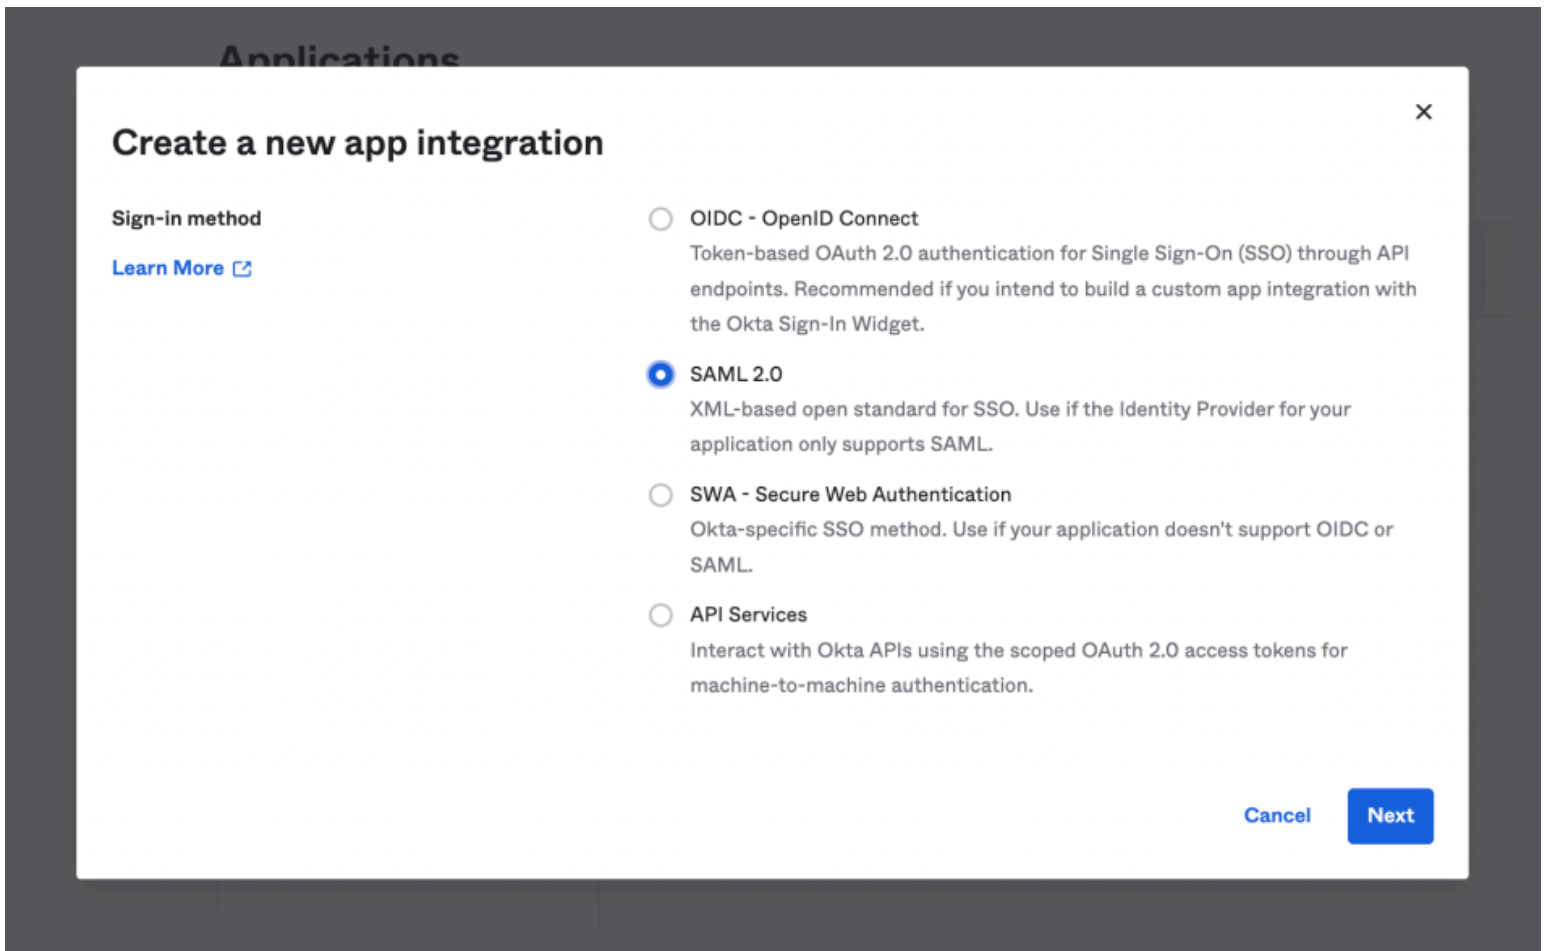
Applications

Create a new app integration

×

Sign-in method

Learn More

OIDC - OpenID Connect
Token-based OAuth 2.0 authentication for Single Sign-On (SSO) through API endpoints. Recommended if you intend to build a custom app integration with the Okta Sign-In Widget.

SAML 2.0
XML-based open standard for SSO. Use if the Identity Provider for your application only supports SAML.

SWA - Secure Web Authentication
Okta-specific SSO method. Use if your application doesn't support OIDC or SAML.

API Services
Interact with Okta APIs using the scoped OAuth 2.0 access tokens for machine-to-machine authentication.

Cancel

Next